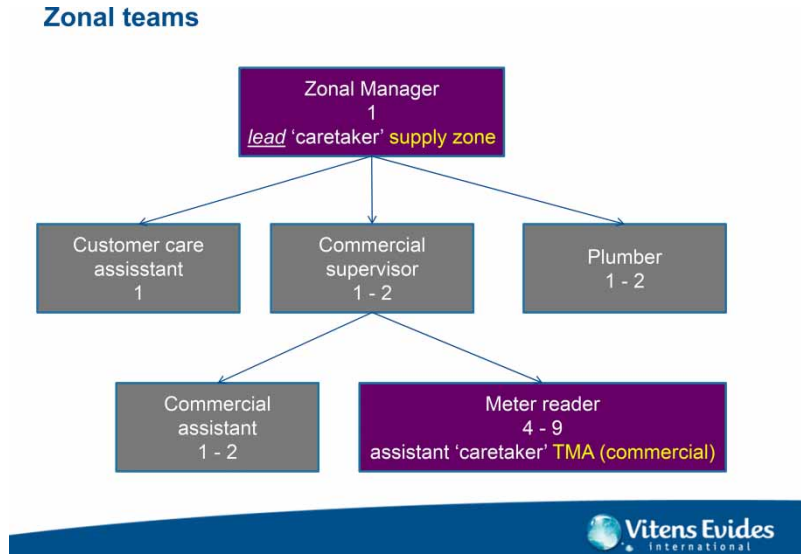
Zonal teams

Zonal Manager
1
*lead* 'caretaker' supply zone

Customer care assisstant
1

Commercial supervisor
1 - 2

Plumber
1 - 2

Commercial assistant
1 - 2

Meter reader
4 - 9
assistant 'caretaker' TMA (commercial)

Vitens Evides international